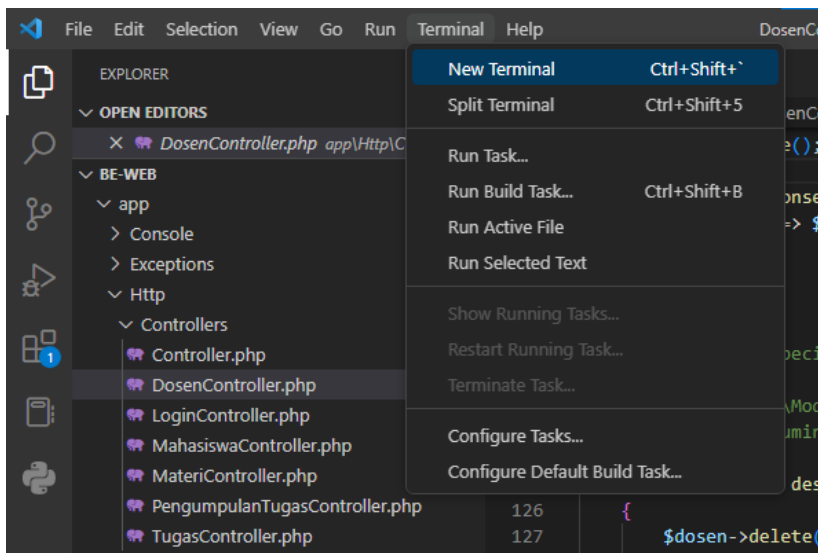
File Edit Selection View Go Run Terminal Help DosenC

EXPLORER

OPEN EDITORS

× DosenController.php app\Http\C

BE-WEB

app

Console

Exceptions

Http

Controllers

Controller.php

DosenController.php

LoginController.php

MahasiswaController.php

MateriController.php

PengumpulanTugasController.php

TugasController.php

1

New Terminal Ctrl+Shift+`

Split Terminal Ctrl+Shift+5

Run Task...

Run Build Task... Ctrl+Shift+B

Run Active File

Run Selected Text

Show Running Tasks...

Restart Running Task...

Terminate Task...

Configure Tasks...

Configure Default Build Task...

enC

e();

onse

=> $

eci

\Mod

umin

des

126 {

127 $dosen->delete(